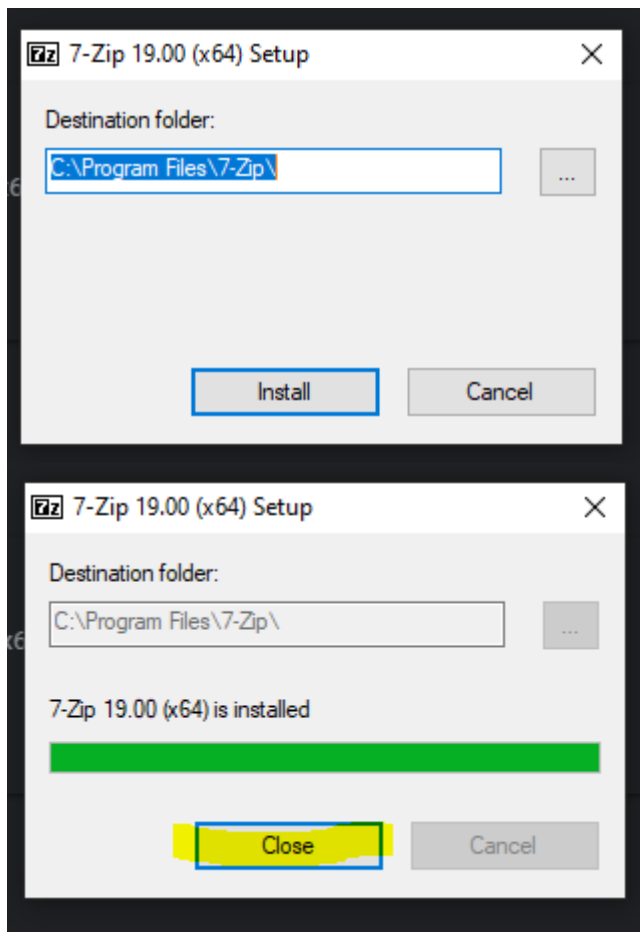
7z 7-Zip 19.00 (x64) Setup
×

Destination folder:

C:\Program Files\7-Zip\
...

Install
Cancel

7z 7-Zip 19.00 (x64) Setup
×

Destination folder:

C:\Program Files\7-Zip\
...

7-Zip 19.00 (x64) is installed

Close
Cancel